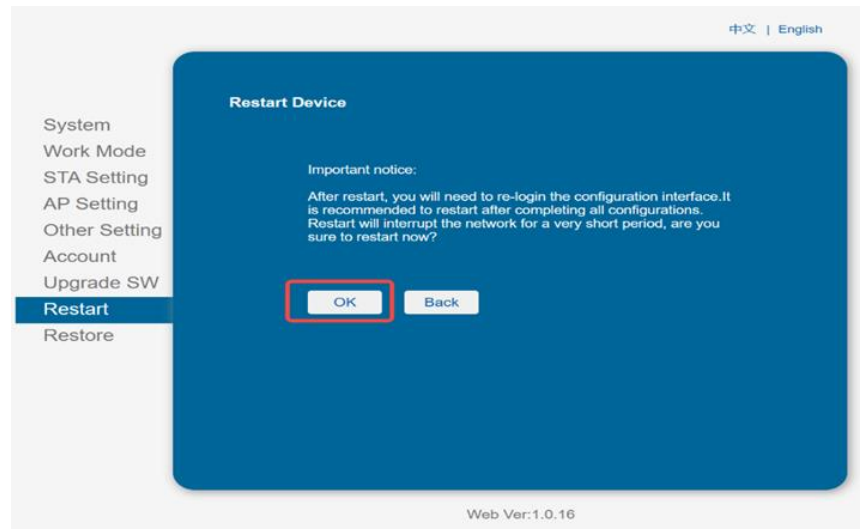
中文 | English

System
Work Mode
STA Setting
AP Setting
Other Setting
Account
Upgrade SW
Restart
Restore

Restart Device

Important notice:

After restart, you will need to re-login the configuration interface.It is recommended to restart after completing all configurations. Restart will interrupt the network for a very short period, are you sure to restart now?

OK
Back

Web Ver:1.0.16